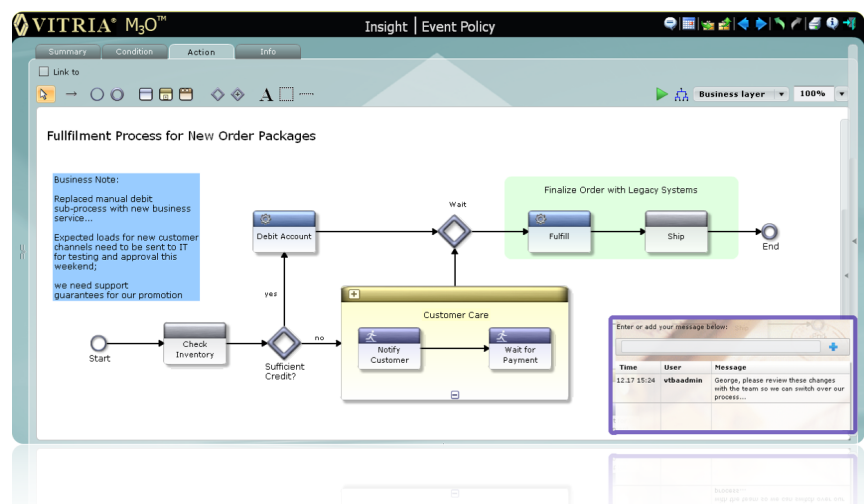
VITRIA® M3O™

Insight | Event Policy

Summary Condition Action Info

Link to

Business layer 100%

Fullfilment Process for New Order Packages

Business Note:

Replaced manual debit sub-process with new business service...

Expected loads for new customer channels need to be sent to IT for testing and approval this weekend;

we need support guarantees for our promotion

Debit Account

Wait

Finalize Order with Legacy Systems

Fulfill

Ship

End

yes

Customer Care

Start

Check Inventory

Sufficient Credit?

no

Notify Customer

Wait for Payment

Enter or add your message below:

| Time | User | Message |
|---|---|---|
| 12.17 15:24 | vtbaadmin | George, please review these changes with the team so we can switch over our process... |